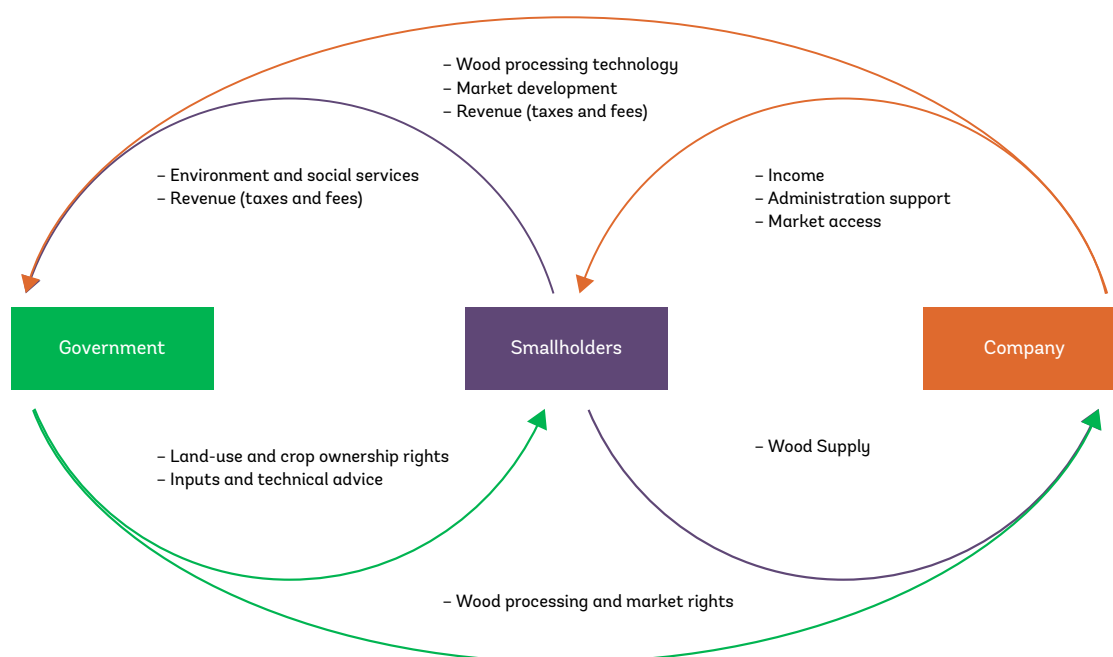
– Wood processing technology
– Market development
– Revenue (taxes and fees)

– Environment and social services
– Revenue (taxes and fees)

– Income
– Administration support
– Market access

Government

Smallholders

Company

– Land-use and crop ownership rights
– Inputs and technical advice

– Wood Supply

– Wood processing and market rights